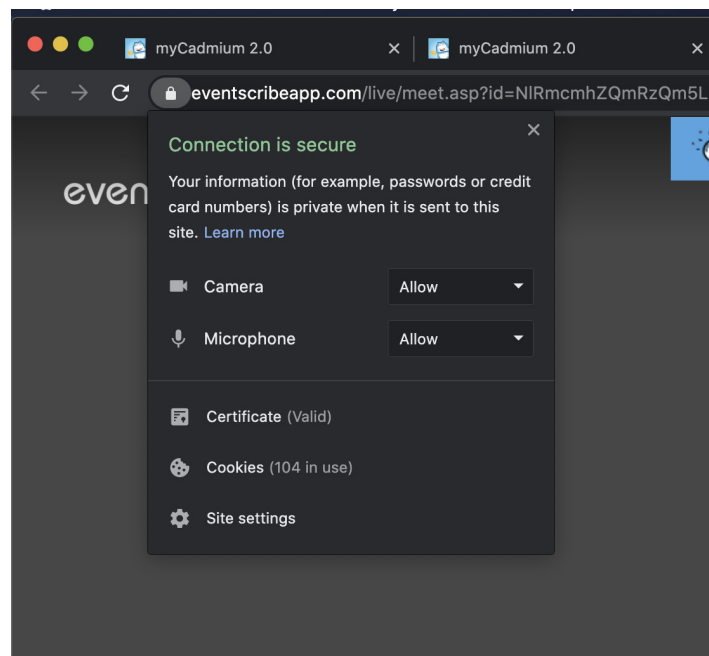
myCadmium 2.0
myCadmium 2.0

eventscribeapp.com/live/meet.asp?id=NlRmcmhZQmRzQm5L

even

Connection is secure

Your information (for example, passwords or credit card numbers) is private when it is sent to this site. Learn more

Camera Allow

Microphone Allow

Certificate (Valid)

Cookies (104 in use)

Site settings